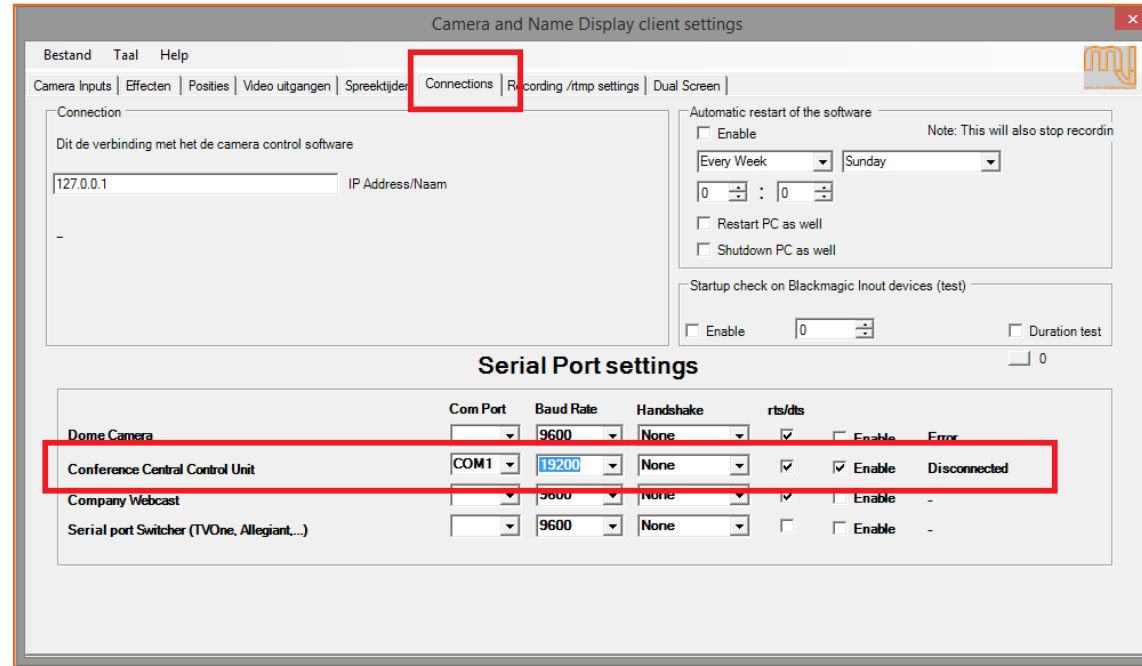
Camera and Name Display client settings

Bestand Taal Help

Camera Inputs | Effecten | Posities | Video uitgangen | Spreektijden | Connections | Recording /rtmp settings | Dual Screen

Connection

Dit de verbinding met het de camera control software

127.0.0.1 IP Address/Naam

–

Automatic restart of the software

Enable

Note: This will also stop recordin

Every Week Sunday

0 : 0

Restart PC as well

Shutdown PC as well

Startup check on Blackmagic Inout devices (test)

Enable 0 Duration test

0

Serial Port settings

| | Com Port | Baud Rate | Handshake | rts/dts | | |
|---|---|---|---|---|---|---|
| Dome Camera | | 9600 | None | ☑ | Enable | Error |
| Conference Central Control Unit | COM1 | 19200 | None | ☑ | ☑ Enable | Disconnected |
| Company Webcast | | 9600 | None | ☑ | Enable | - |
| Serial port Switcher (TVOne, Allegiant,...) | | 9600 | None | ☐ | Enable | - |